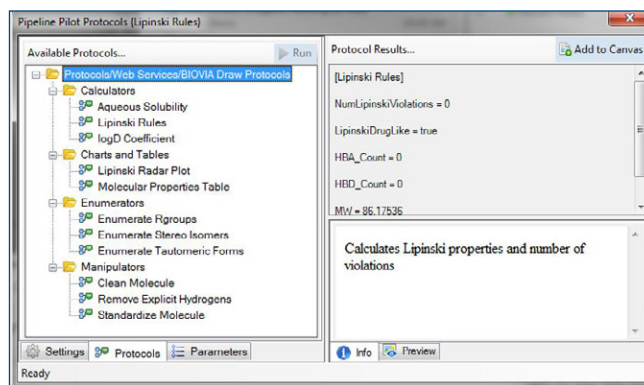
Pipeline Pilot Protocols {Lipinski Rules}

Available Protocols...

Run

Protocols/Web Services/BIOVIA Draw Protocols

Calculators

Aqueous Solubility

Lipinski Rules

logD Coefficient

Charts and Tables

Lipinski Radar Plot

Molecular Properties Table

Enumerators

Enumerate Rgroups

Enumerate Stereo Isomers

Enumerate Tautomeric Forms

Manipulators

Clean Molecule

Remove Explicit Hydrogens

Standardize Molecule

Settings

Protocols

Parameters

Protocol Results...

Add to Canvas

[Lipinski Rules]

NumLipinskiViolations = 0

LipinskiDrugLike = true

HBA_Count = 0

HBD_Count = 0

MW = 86.17536

Calculates Lipinski properties and number of violations

Info

Preview

Ready